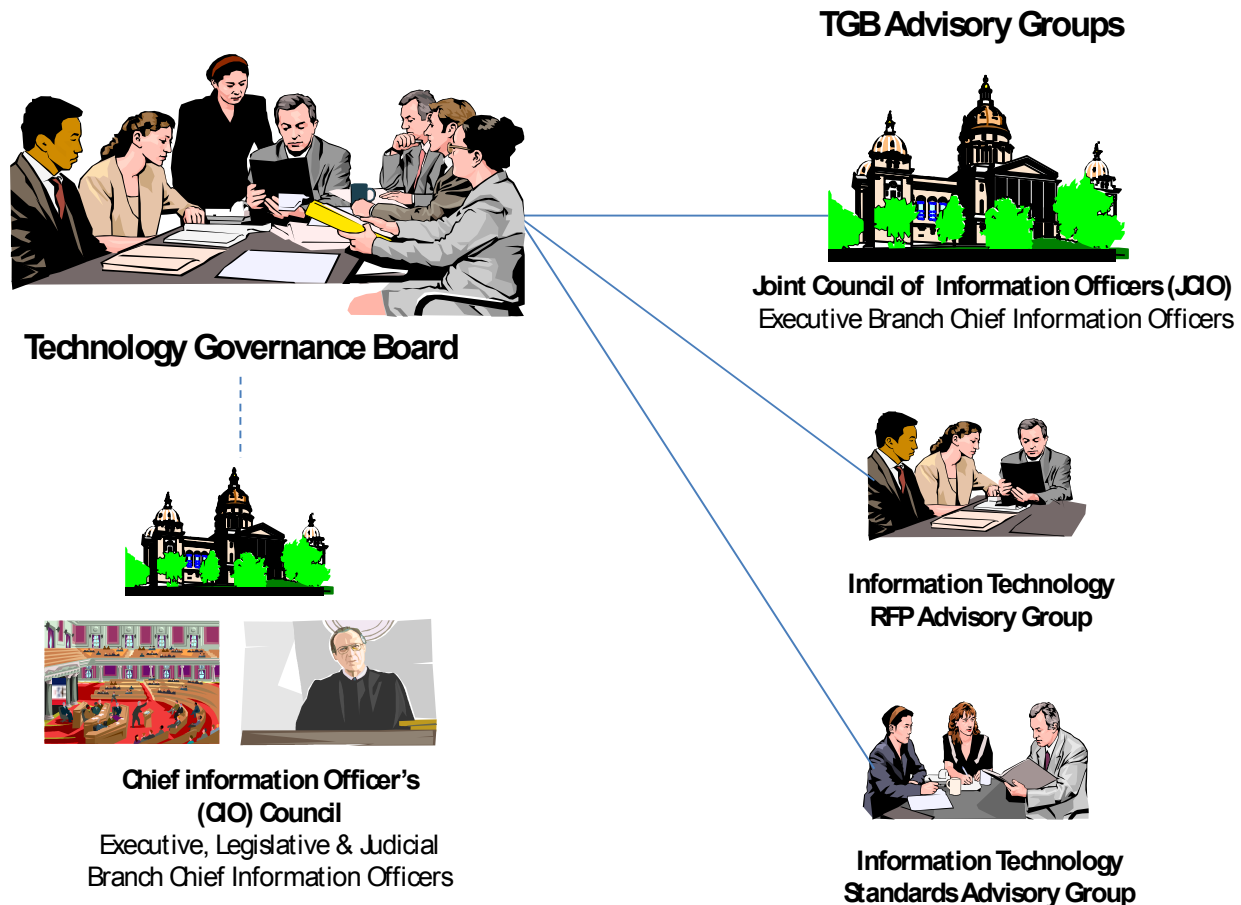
TGB Advisory Groups

Technology Governance Board

Joint Council of Information Officers (JCIO)
Executive Branch Chief Information Officers

Information Technology
RFP Advisory Group

Chief information Officer's
(CIO) Council
Executive, Legislative & Judicial
Branch Chief Information Officers

Information Technology
Standards Advisory Group